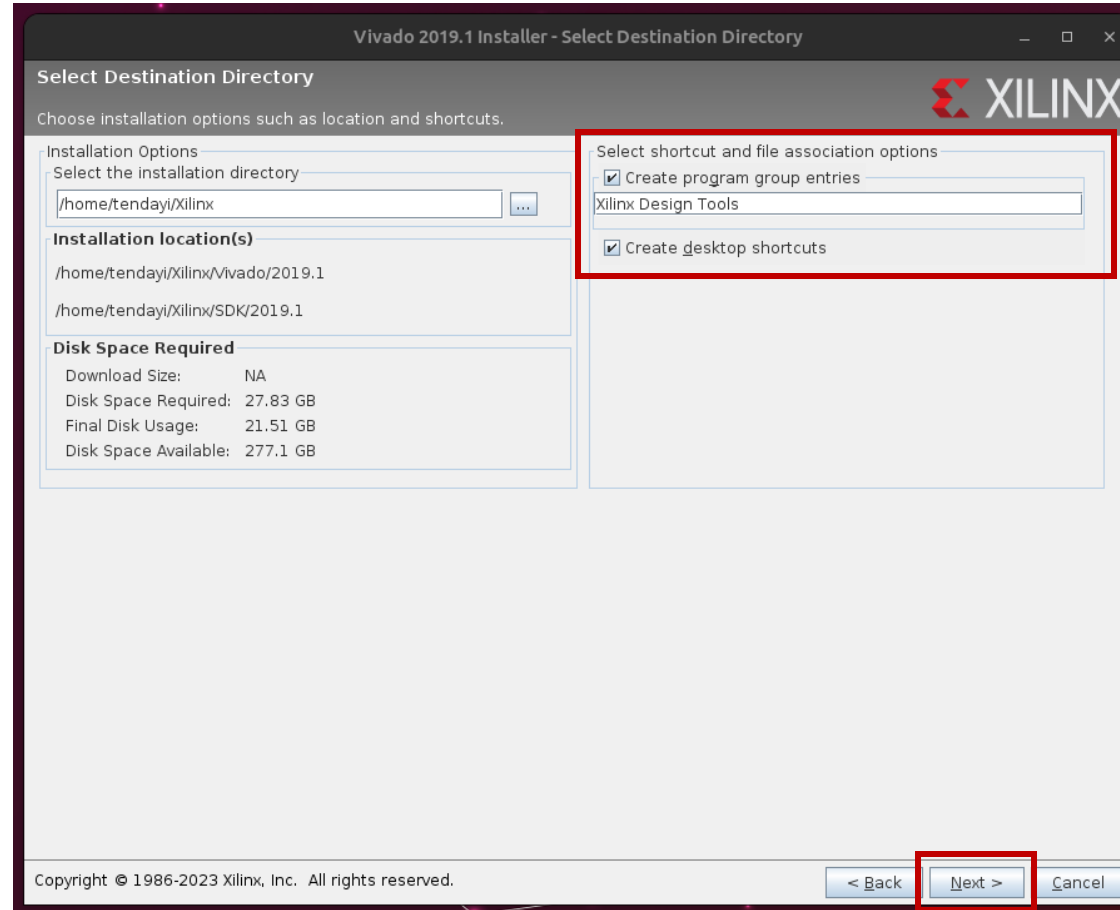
Vivado 2019.1 Installer - Select Destination Directory

Select Destination Directory

Choose installation options such as location and shortcuts.

XILINX

Installation Options

Select the installation directory

/home/tendayi/Xilinx

...

Installation location(s)

/home/tendayi/Xilinx/Vivado/2019.1

/home/tendayi/Xilinx/SDK/2019.1

Disk Space Required

| | |
|---|---|
| Download Size: | NA |
| Disk Space Required: | 27.83 GB |
| Final Disk Usage: | 21.51 GB |
| Disk Space Available: | 277.1 GB |

Select shortcut and file association options

Create program group entries

Xilinx Design Tools

Create desktop shortcuts

Copyright © 1986-2023 Xilinx, Inc. All rights reserved.

< Back

Next >

Cancel